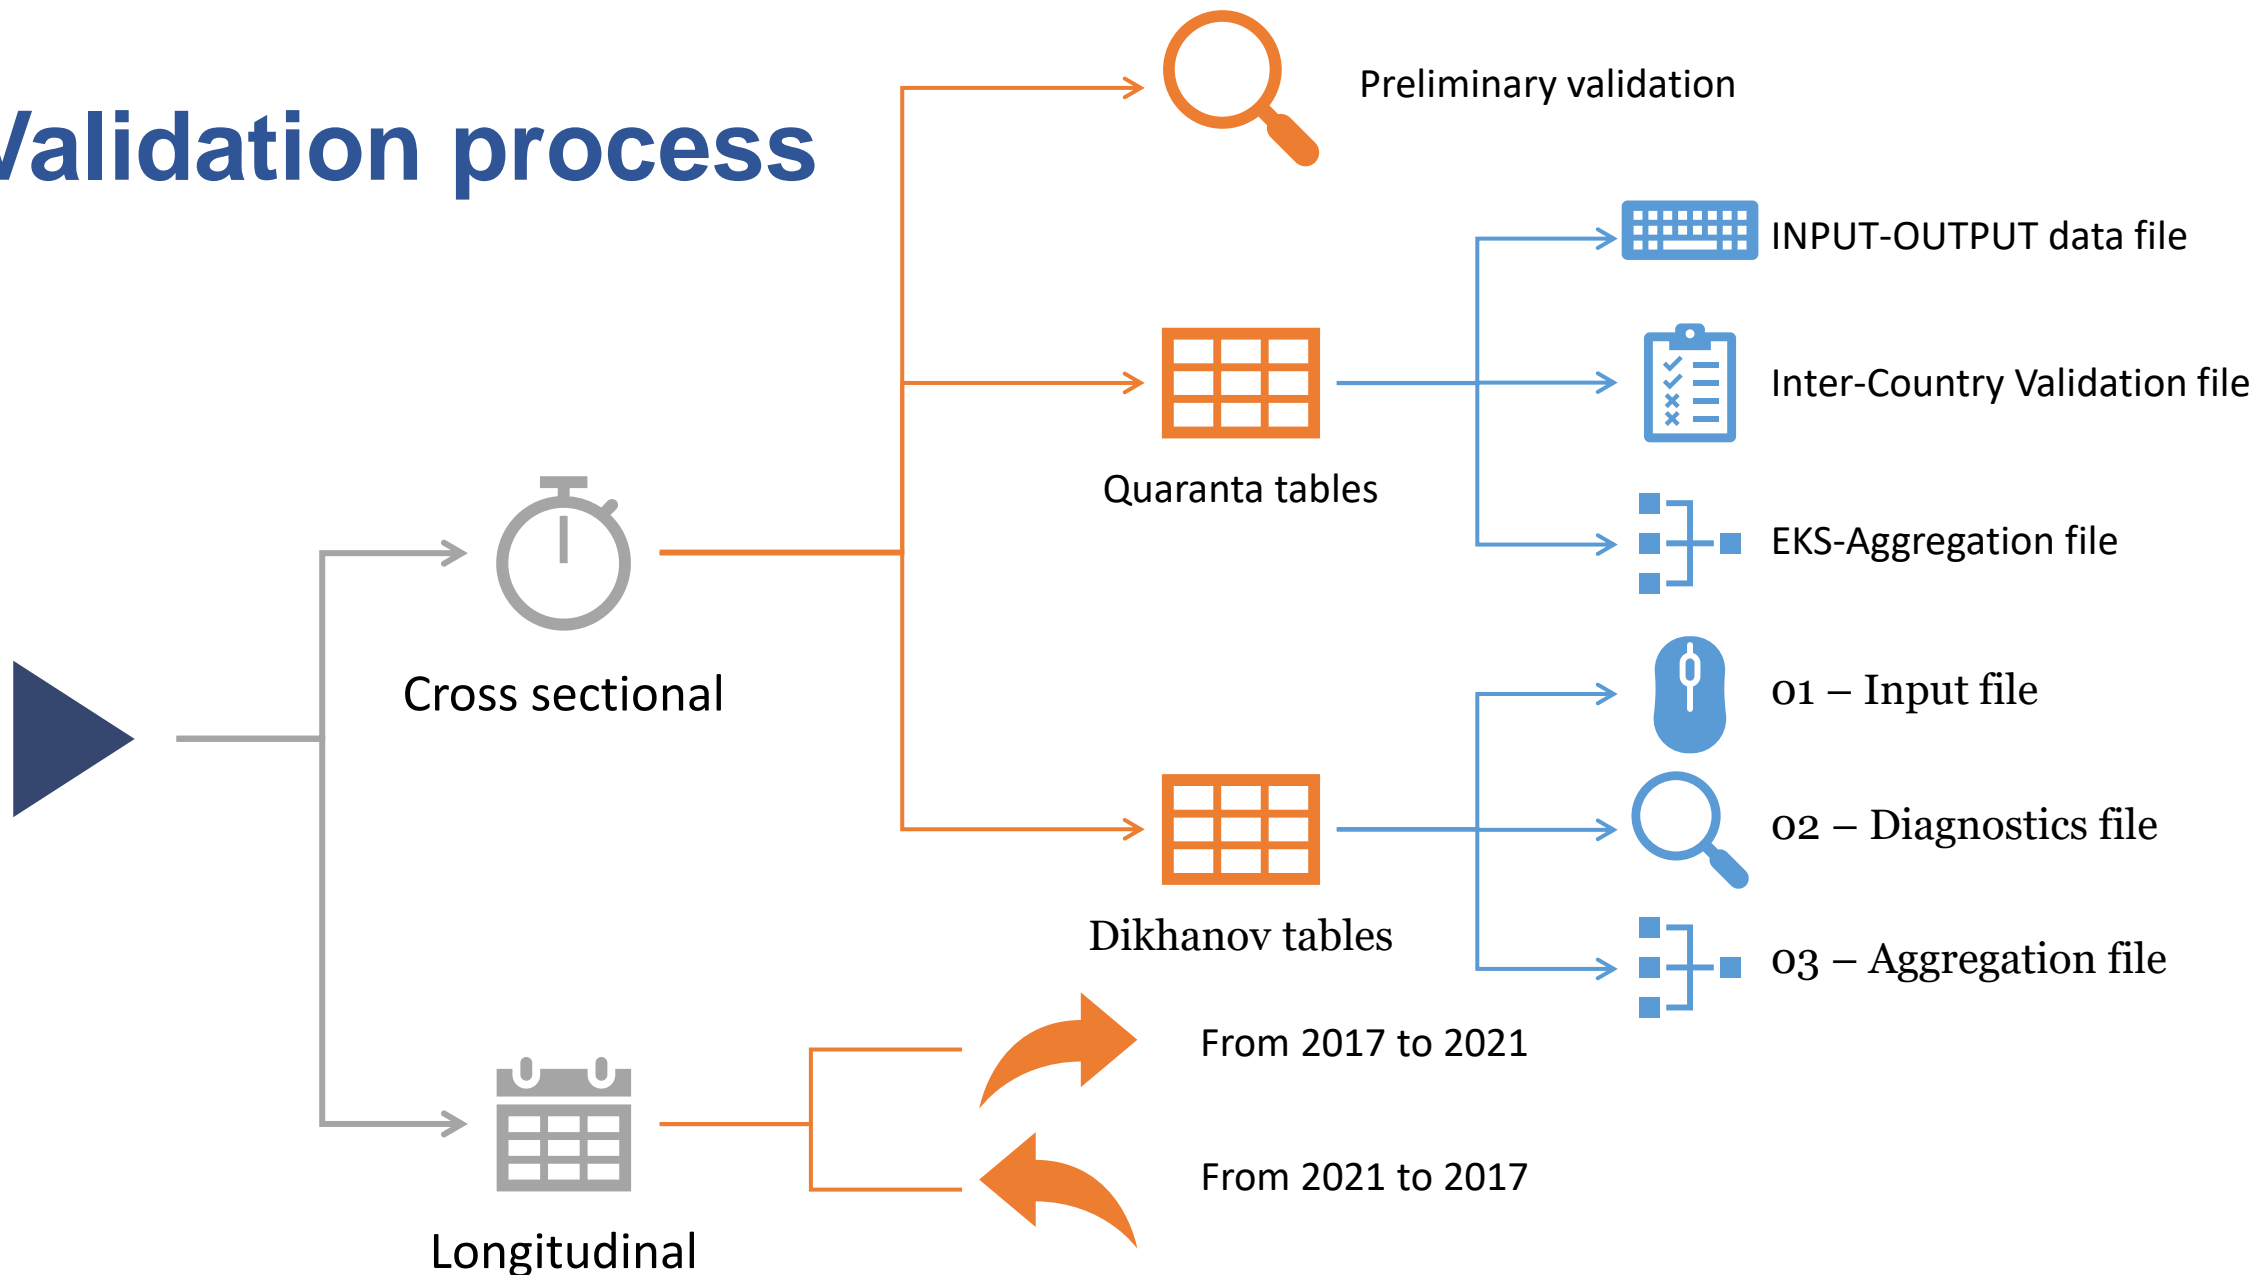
Validation process

Preliminary validation

INPUT-OUTPUT data file

Inter-Country Validation file

Quaranta tables

EKS-Aggregation file

Cross sectional

01 – Input file

02 – Diagnostics file

Dikhanov tables

03 – Aggregation file

From 2017 to 2021

From 2021 to 2017

Longitudinal